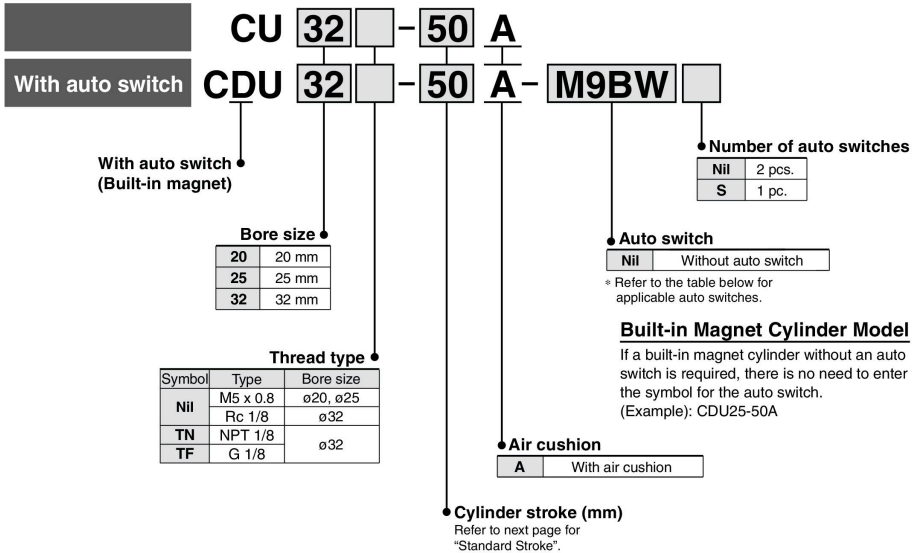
CU 32 - 50 A

With auto switch CDU 32 - 50 A - M9BW

Number of auto switches

| Nil | 2 pcs. |
|---|---|
| S | 1 pc. |

With auto switch
(Built-in magnet)

Auto switch

| Nil | Without auto switch |
|---|---|

* Refer to the table below for applicable auto switches.

Bore size

| 20 | 20 mm |
|---|---|
| 25 | 25 mm |
| 32 | 32 mm |

Built-in Magnet Cylinder Model

If a built-in magnet cylinder without an auto switch is required, there is no need to enter the symbol for the auto switch.
(Example): CDU25-50A

Thread type

| Symbol | Type | Bore size |
|---|---|---|
| Nil | M5 x 0.8 | ø20, ø25 |
| Nil | Rc 1/8 | ø32 |
| TN | NPT 1/8 | ø32 |
| TF | G 1/8 | ø32 |

Air cushion

| A | With air cushion |
|---|---|

Cylinder stroke (mm)
Refer to next page for "Standard Stroke".